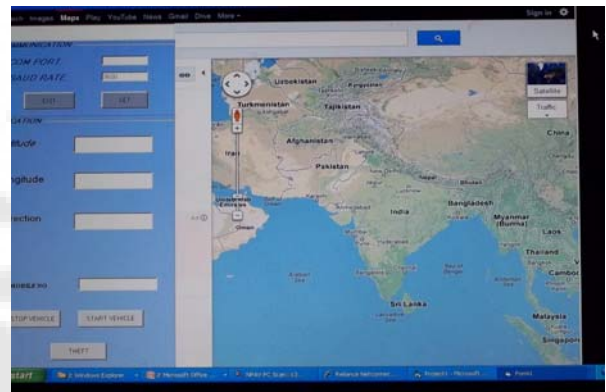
rch Images Maps Play YouTube News Gmail Drive More -
Sign in

MMUNICATION
COM PORT
BAUD RATE 9600
EXIT SET

CATION
titude
ngitude
rection

MOBILE NO
STOP VEHICLE START VEHICLE
THEFT

Satellite
Traffic

Uzbekistan
Kyrgyzstan
Turkmenistan
Tajikistan
Afghanistan
Iran
Pakistan
China
India
Nepal
Bhutan
Bangladesh
United Arab Emirates
Oman
Myanmar (Burma)
Laos
Thailand
Cambo
Sri Lanka
Malaysia
Singapore

start
2 Windows Explorer
2 Microsoft Office
Nero PC Scan
Reliance Netconnect
Project1 - Microsoft
Form1